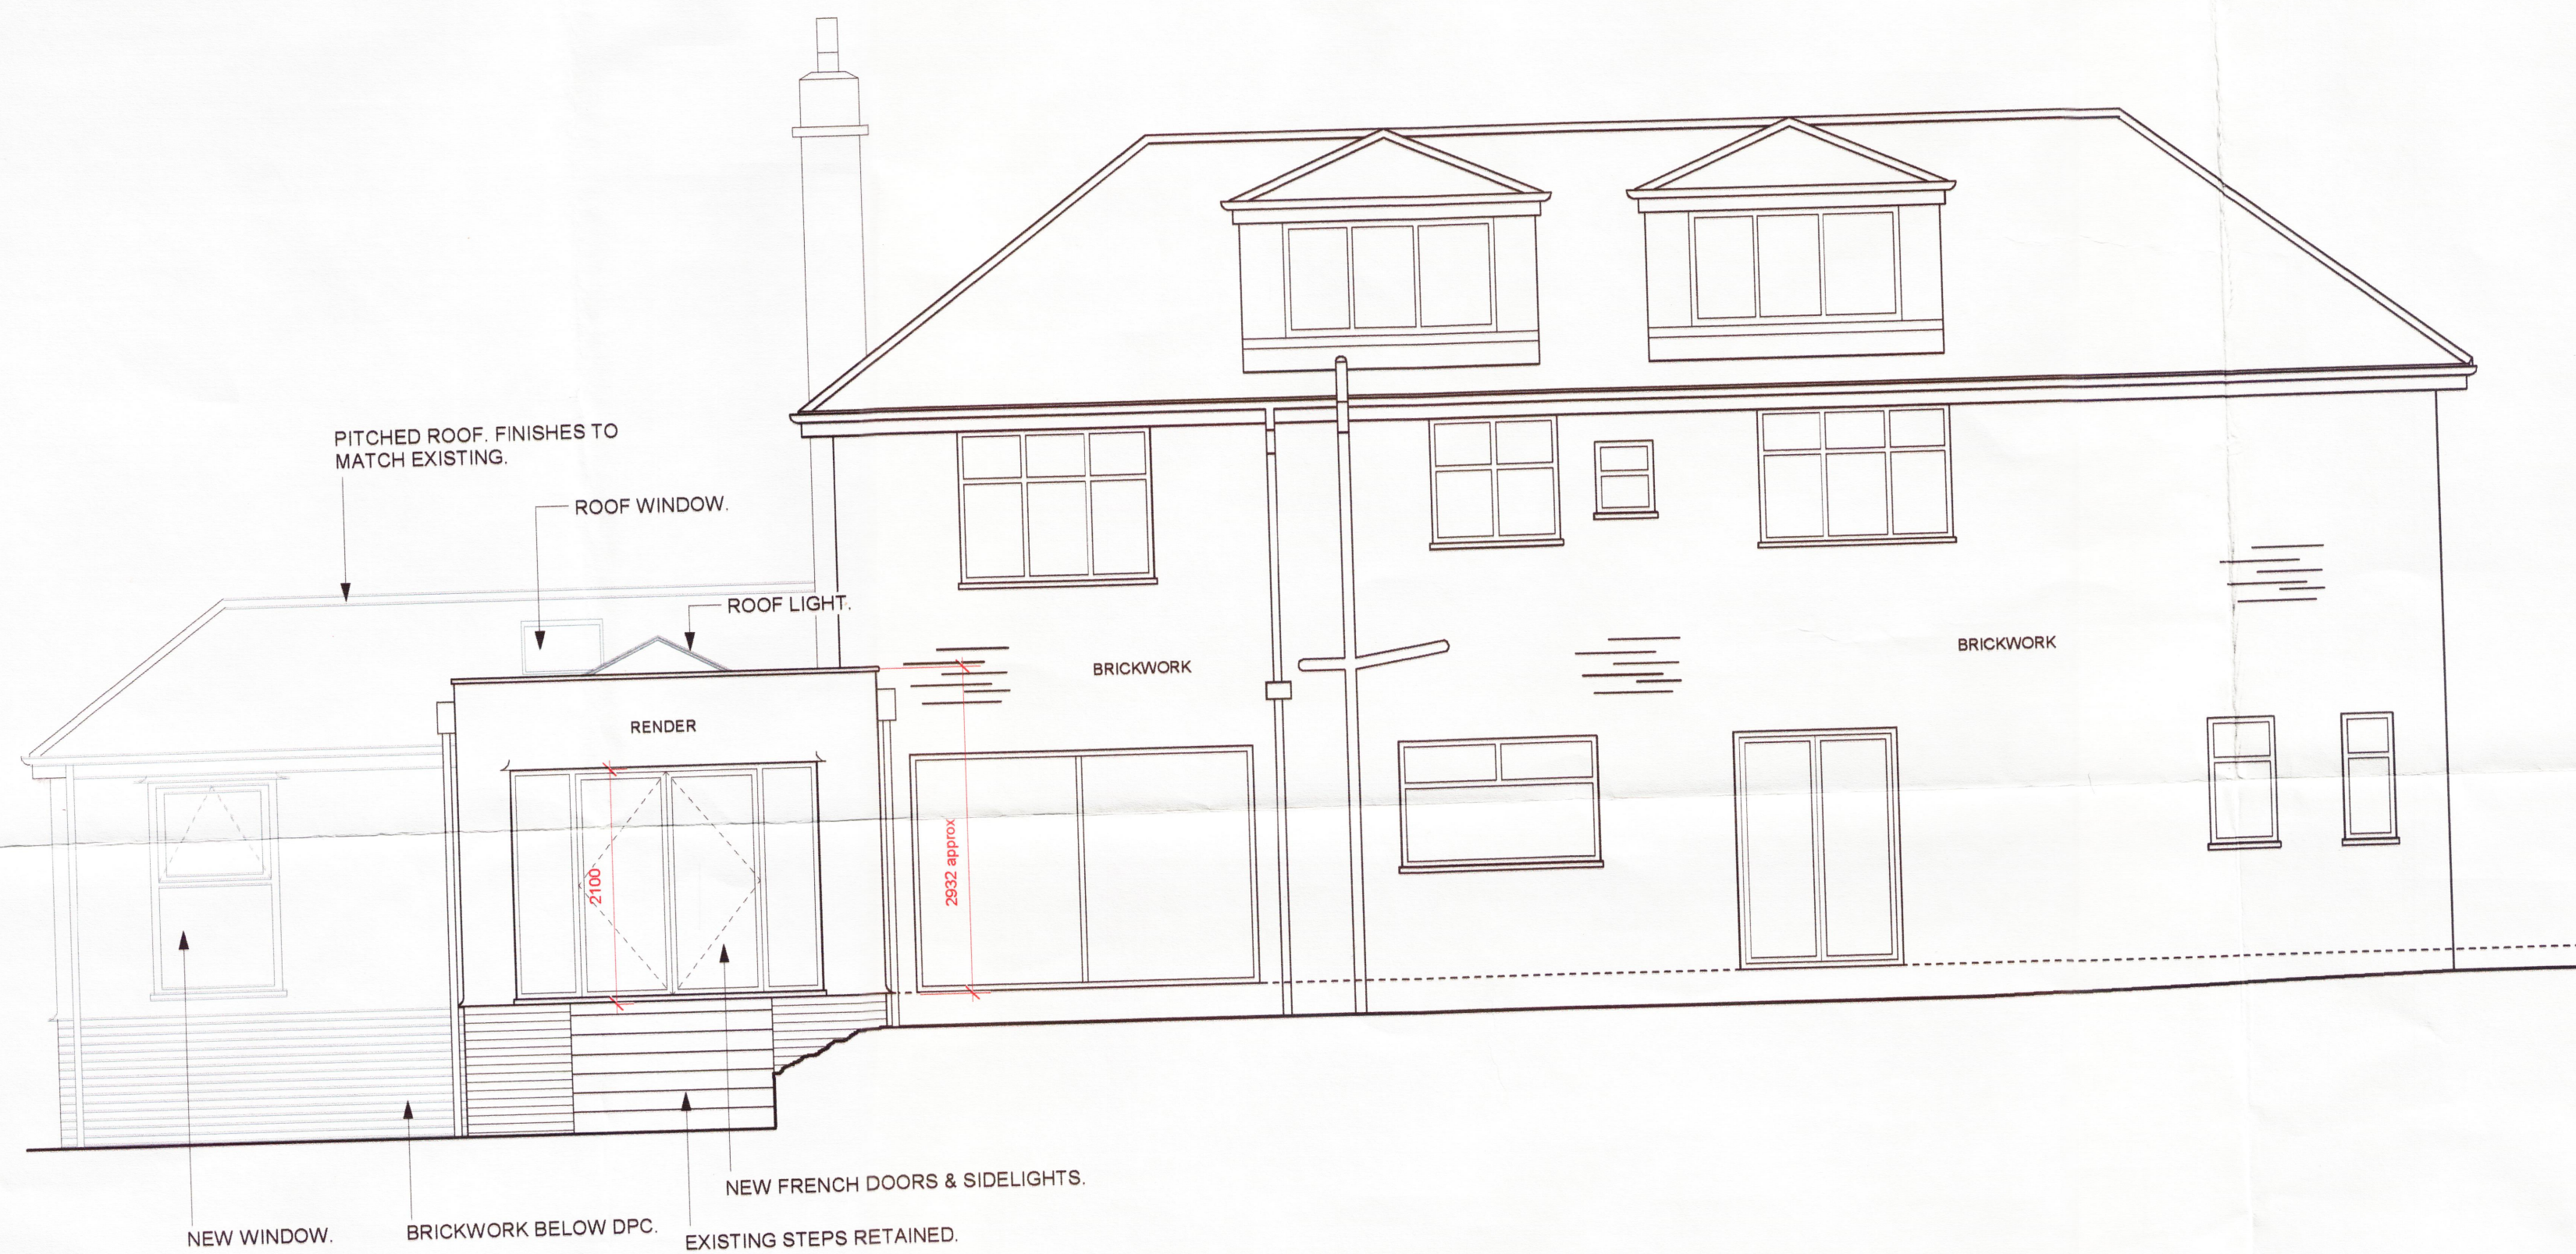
PITCHED ROOF. FINISHES TO MATCH EXISTING.

ROOF WINDOW.

ROOF LIGHT.

RENDER

BRICKWORK

BRICKWORK

2100

2932 approx

NEW FRENCH DOORS & SIDELIGHTS.

NEW WINDOW.

BRICKWORK BELOW DPC.

EXISTING STEPS RETAINED.